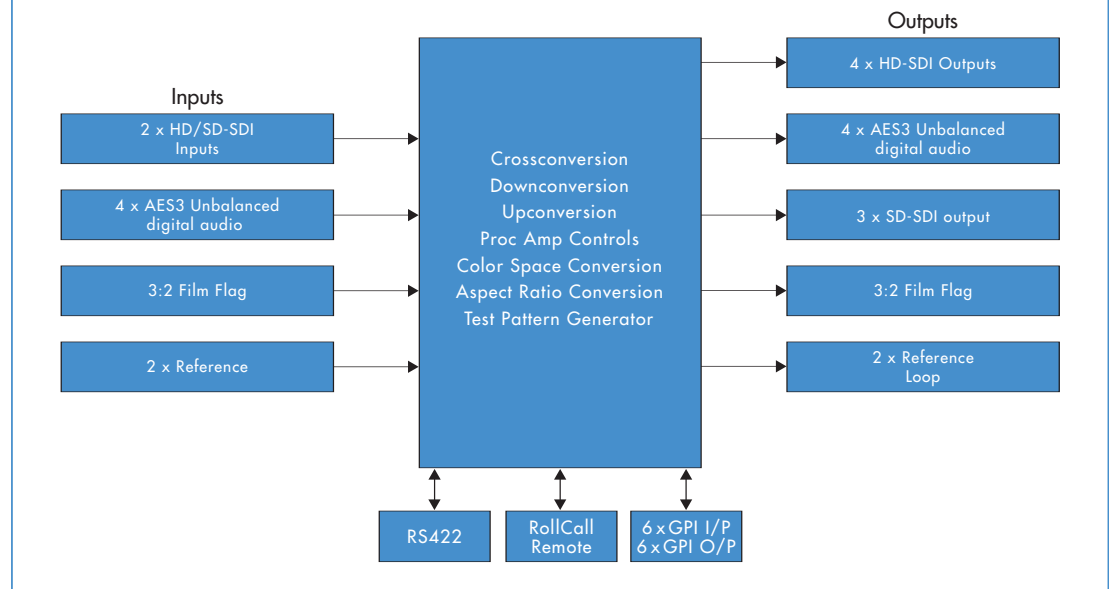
Inputs

2 x HD/SD-SDI Inputs

4 x AES3 Unbalanced digital audio

3:2 Film Flag

2 x Reference

Crossconversion
Downconversion
Upconversion
Proc Amp Controls
Color Space Conversion
Aspect Ratio Conversion
Test Pattern Generator

Outputs

4 x HD-SDI Outputs

4 x AES3 Unbalanced digital audio

3 x SD-SDI output

3:2 Film Flag

2 x Reference Loop

RS422

RollCall Remote

6 x GPI I/P
6 x GPI O/P